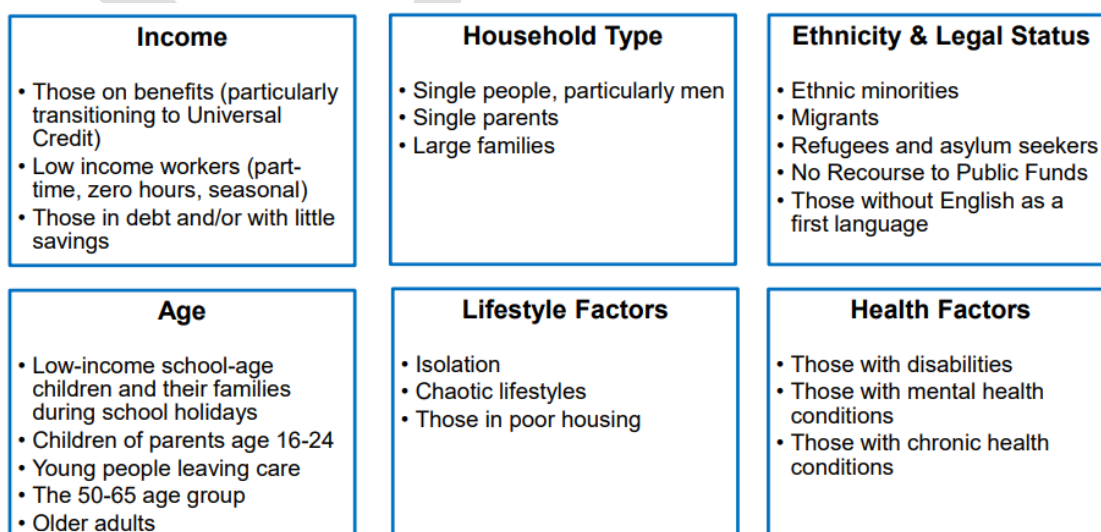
Income

• Those on benefits (particularly transitioning to Universal Credit)
• Low income workers (part-time, zero hours, seasonal)
• Those in debt and/or with little savings

Household Type

• Single people, particularly men
• Single parents
• Large families

Ethnicity & Legal Status

• Ethnic minorities
• Migrants
• Refugees and asylum seekers
• No Recourse to Public Funds
• Those without English as a first language

Age

• Low-income school-age children and their families during school holidays
• Children of parents age 16-24
• Young people leaving care
• The 50-65 age group
• Older adults

Lifestyle Factors

• Isolation
• Chaotic lifestyles
• Those in poor housing

Health Factors

• Those with disabilities
• Those with mental health conditions
• Those with chronic health conditions